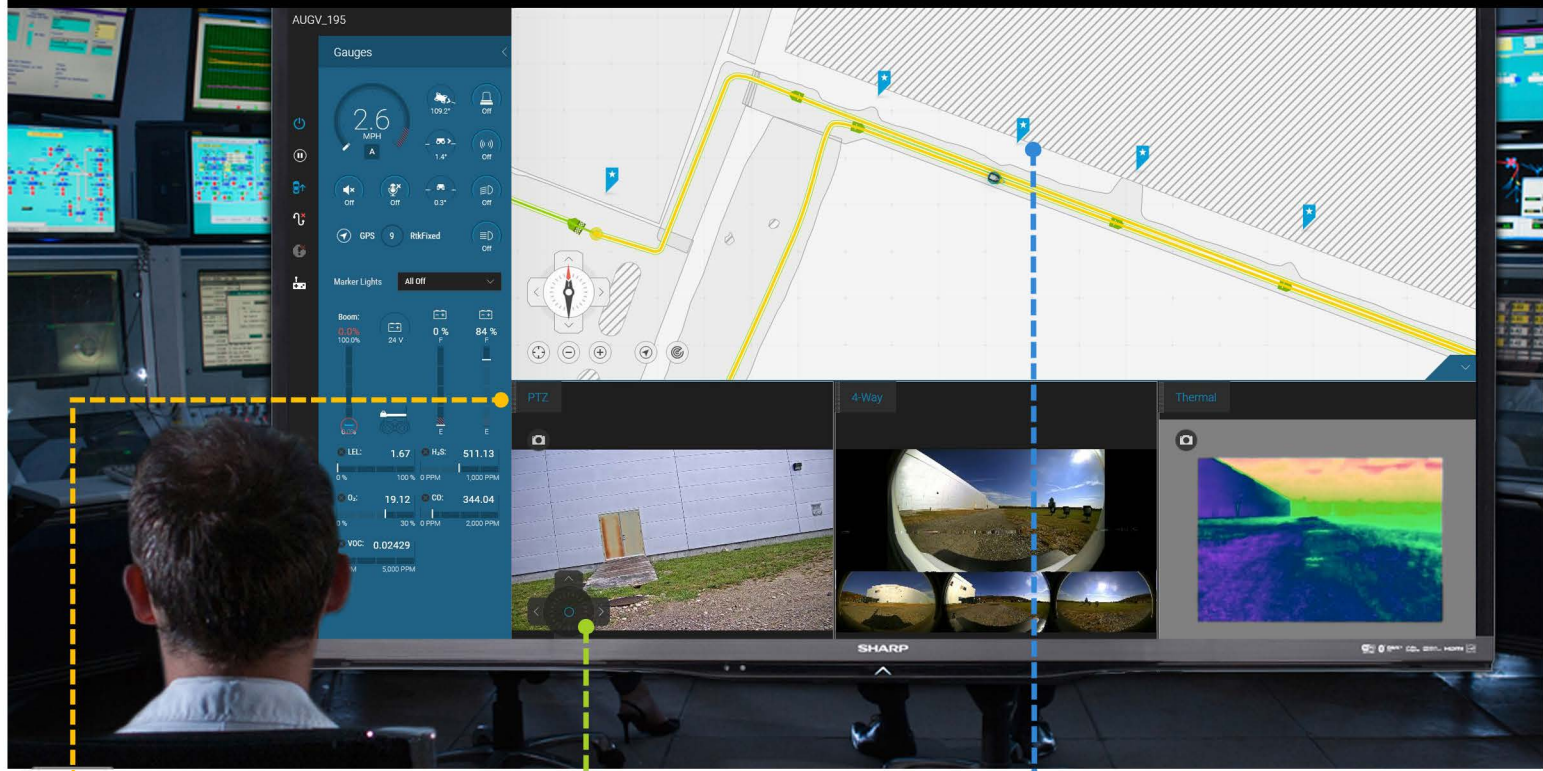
AUGV_195

Gauges

2.6
MPH
A

109.2°
Off
1.4°
Off
Off
Off
0.3°
Off

GPS 9 RtkFixed
Off

Marker Lights All Off

Boom:
0.0%
100.0%
24 V
0 %
84 %
F
F
E
E

LEL: 1.67
0% 100 %
H₂S: 511.13
0 PPM 1,000 PPM
O₂: 19.12
0% 30 %
CO: 344.04
0 PPM 2,000 PPM
VOC: 0.02429
5,000 PPM

PTZ

4-Way

Thermal

SHARP